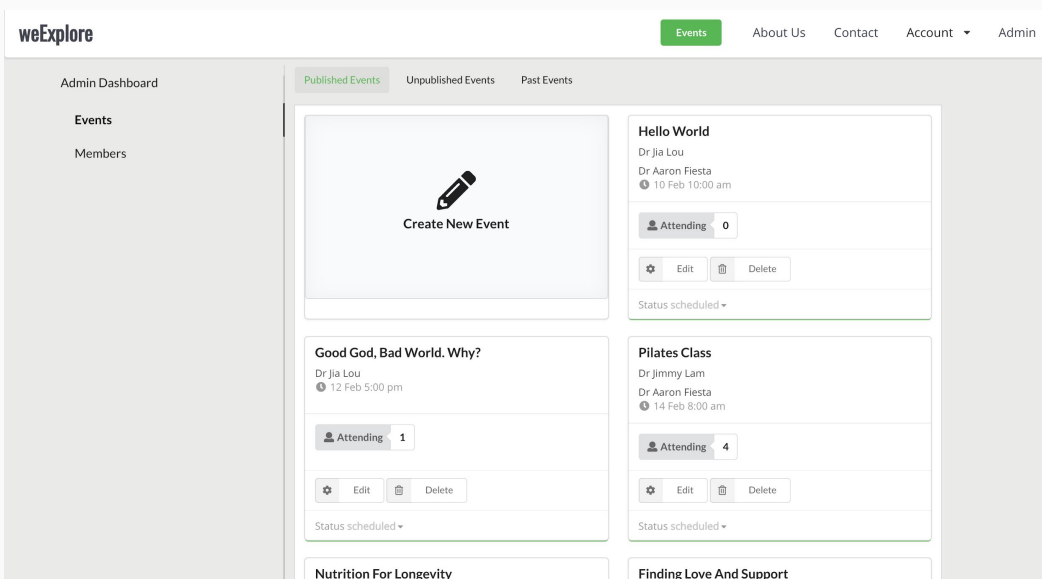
weExplore

Events About Us Contact Account ▾ Admin

Admin Dashboard

Events

Members

Published Events Unpublished Events Past Events

Create New Event

Hello World
Dr Jia Lou
Dr Aaron Fiesta
10 Feb 10:00 am

Attending 0

Edit Delete

Status scheduled ▾

Good God, Bad World. Why?
Dr Jia Lou
12 Feb 5:00 pm

Attending 1

Edit Delete

Status scheduled ▾

Pilates Class
Dr Jimmy Lam
Dr Aaron Fiesta
14 Feb 8:00 am

Attending 4

Edit Delete

Status scheduled ▾

Nutrition For Longevity

Finding Love And Support